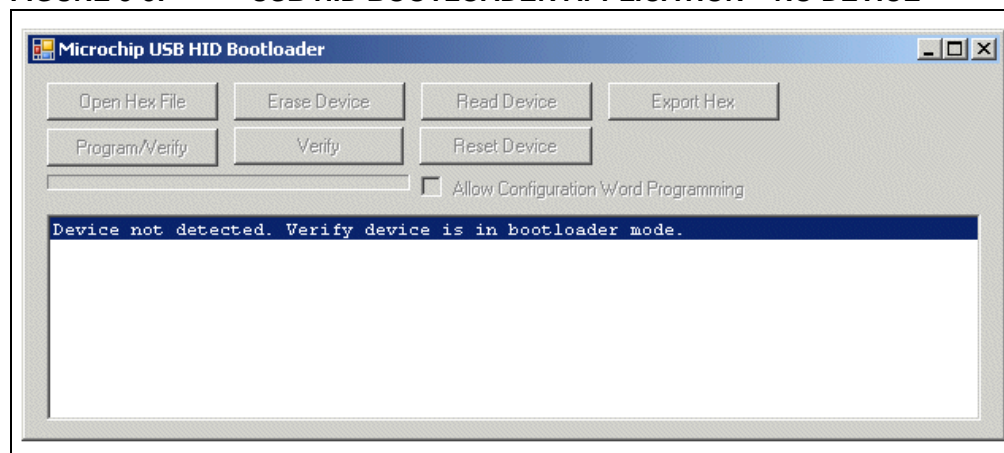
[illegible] USB HID BOOTLOADER APPLICATION – NO DEVICE

Microchip USB HID Bootloader

Open Hex File
Erase Device
Read Device
Export Hex
Program/Verify
Verify
Reset Device
Allow Configuration Word Programming

Device not detected. Verify device is in bootloader mode.